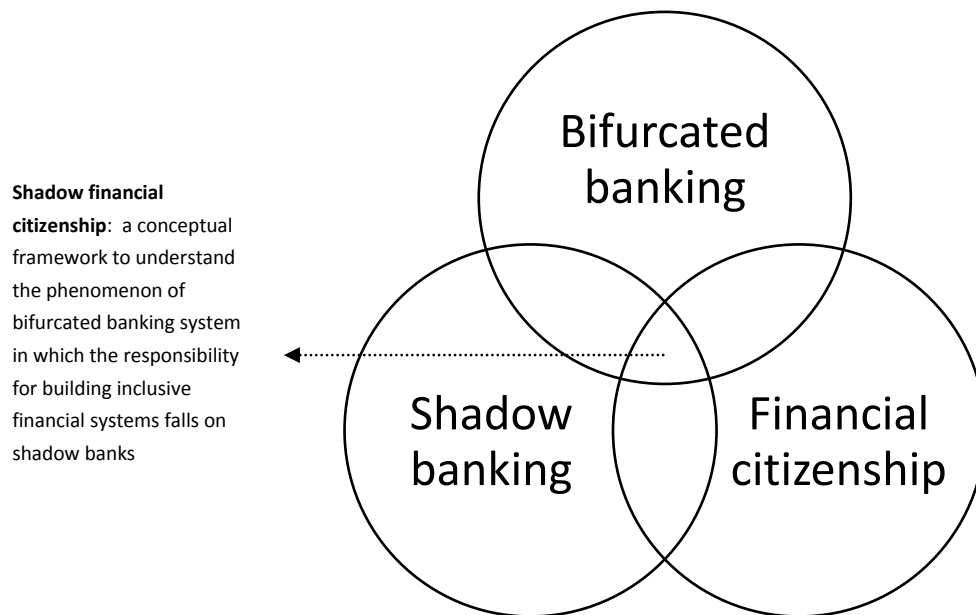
**Shadow financial citizenship**: a conceptual framework to understand the phenomenon of bifurcated banking system in which the responsibility for building inclusive financial systems falls on shadow banks

Bifurcated banking

Shadow banking

Financial citizenship